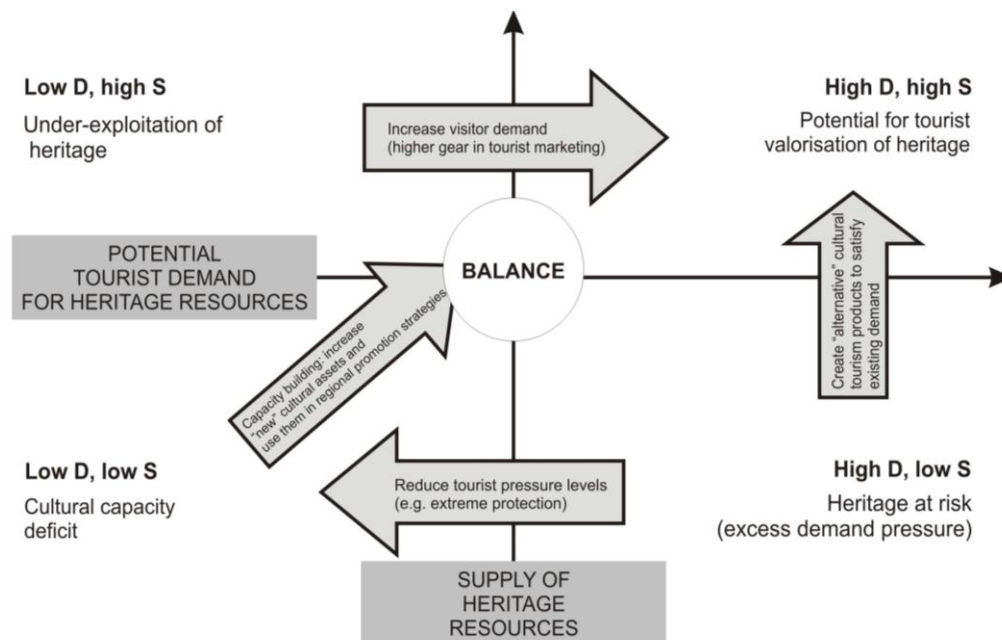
Low D, high S

Under-exploitation of heritage

Increase visitor demand (higher gear in tourist marketing)

High D, high S

Potential for tourist valorisation of heritage

POTENTIAL TOURIST DEMAND FOR HERITAGE RESOURCES

BALANCE

Create "alternative" cultural tourism products to satisfy existing demand

Capacity building: increase "new" cultural assets and use them in regional promotion strategies

Low D, low S

Cultural capacity deficit

Reduce tourist pressure levels (e.g. extreme protection)

High D, low S

Heritage at risk (excess demand pressure)

SUPPLY OF HERITAGE RESOURCES